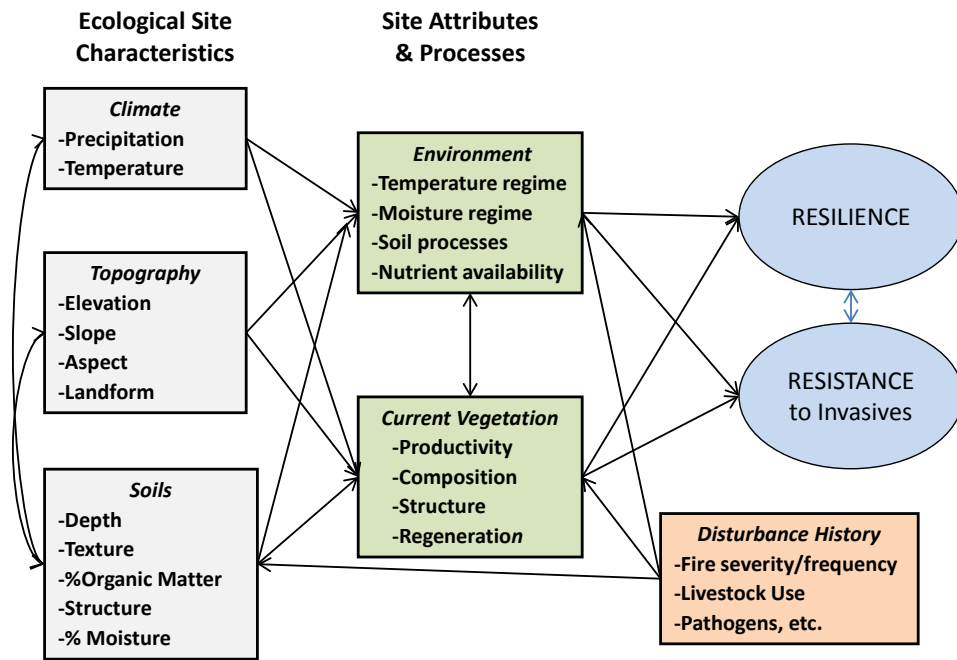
Ecological Site Characteristics

Site Attributes & Processes

Climate
-Precipitation
-Temperature

Topography
-Elevation
-Slope
-Aspect
-Landform

Soils
-Depth
-Texture
-%Organic Matter
-Structure
-% Moisture

Environment
-Temperature regime
-Moisture regime
-Soil processes
-Nutrient availability

Current Vegetation
-Productivity
-Composition
-Structure
-Regeneration

RESILIENCE

RESISTANCE to Invasives

Disturbance History
-Fire severity/frequency
-Livestock Use
-Pathogens, etc.